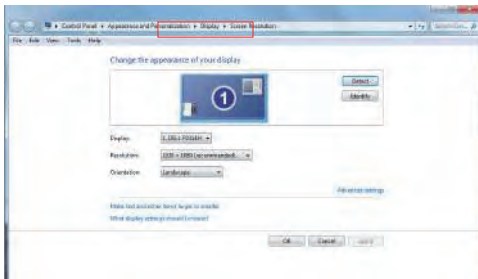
Control Panel ▸ Appearance and Personalization ▸ Display ▸ Screen Resolution

Search Con...

File Edit View Tools Help

Change the appearance of your display

Detect

Identify

1

Display: 1. DELL P2314H ▾

Resolution: 1920 × 1080 (recommended) ▾

Orientation: Landscape ▾

Advanced settings

Make text and other items larger or smaller

What display settings should I choose?

OK Cancel Apply